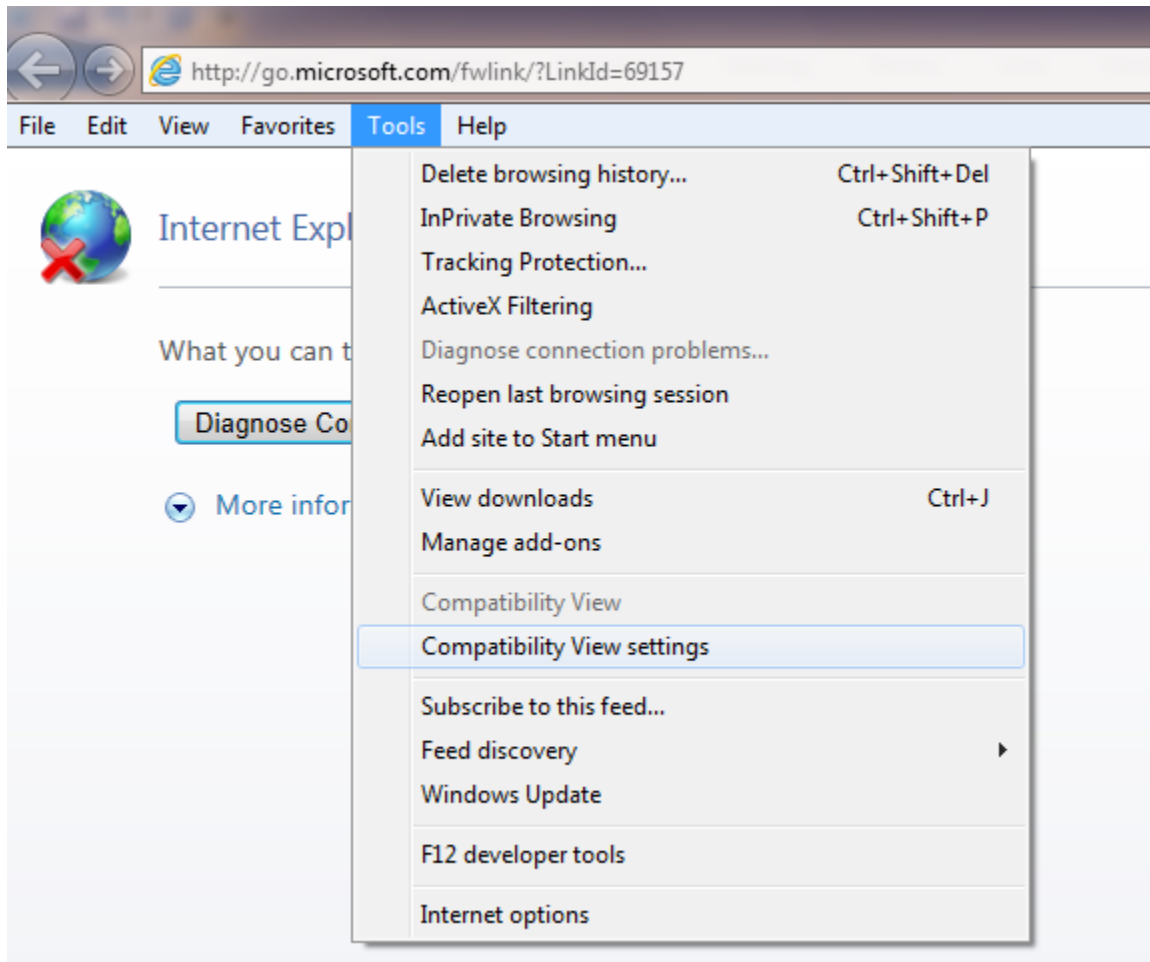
http://go.microsoft.com/fwlink/?LinkId=69157

File Edit View Favorites Tools Help

Internet Expl

What you can t

Diagnose Co

More infor

Delete browsing history... Ctrl+Shift+Del
InPrivate Browsing Ctrl+Shift+P
Tracking Protection...
ActiveX Filtering
Diagnose connection problems...
Reopen last browsing session
Add site to Start menu

View downloads Ctrl+J
Manage add-ons

Compatibility View
Compatibility View settings

Subscribe to this feed...
Feed discovery
Windows Update

F12 developer tools

Internet options